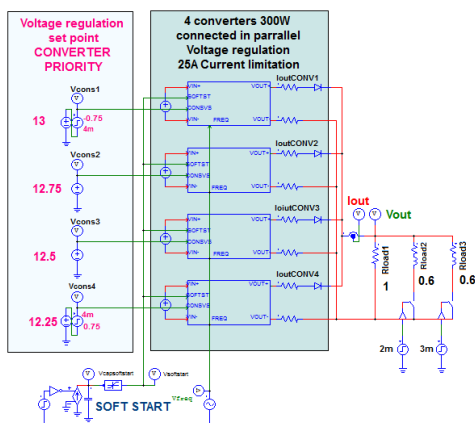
Voltage regulation set point
CONVERTER PRIORITY

4 converters 300W connected in parrallel
Voltage regulation
25A Current limitation

Vcons1
13
-0.75
4m

Vcons2
12.75

Vcons3
12.5

Vcons4
12.25
4m
0.75

VIN+
SOFTST
CONSVS
VIN-
FREQ
VOUT+
VOUT-

IoutCONV1
IoutCONV2
IoiutCONV3
IoutCONV4

Iout
Vout

Rload1
1
Rload2
0.6
Rload3
0.6

2m
3m

Vcapsoftstart
Vsoftstart
Vfreq
SOFT START